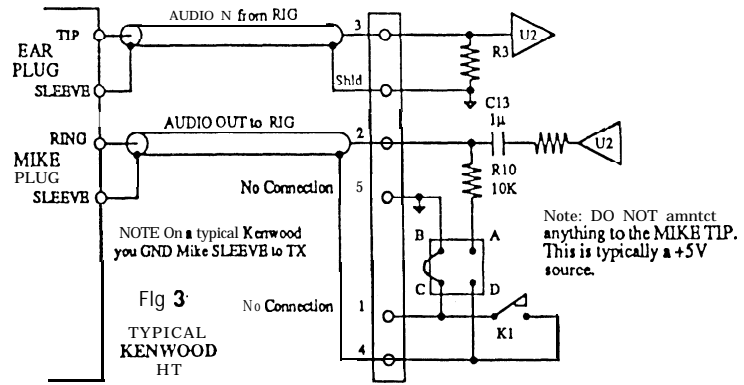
TIP

EAR PLUG

SLEEVE

AUDIO N from RIG

3

Shld

R3

U2

C13

1μ

RING

MIKE PLUG

SLEEVE

AUDIO OUT to RIG

2

U2

R10

10K

No Connection

5

NOTE On a typical Kenwood you GND Mike SLEEVE to TX

B

A

C

D

Note: DO NOT amntct anything to the MIKE TIP. This is typically a +5V source.

Flg 3

No Connection

1

K1

4

TYPICAL KENWOOD HT